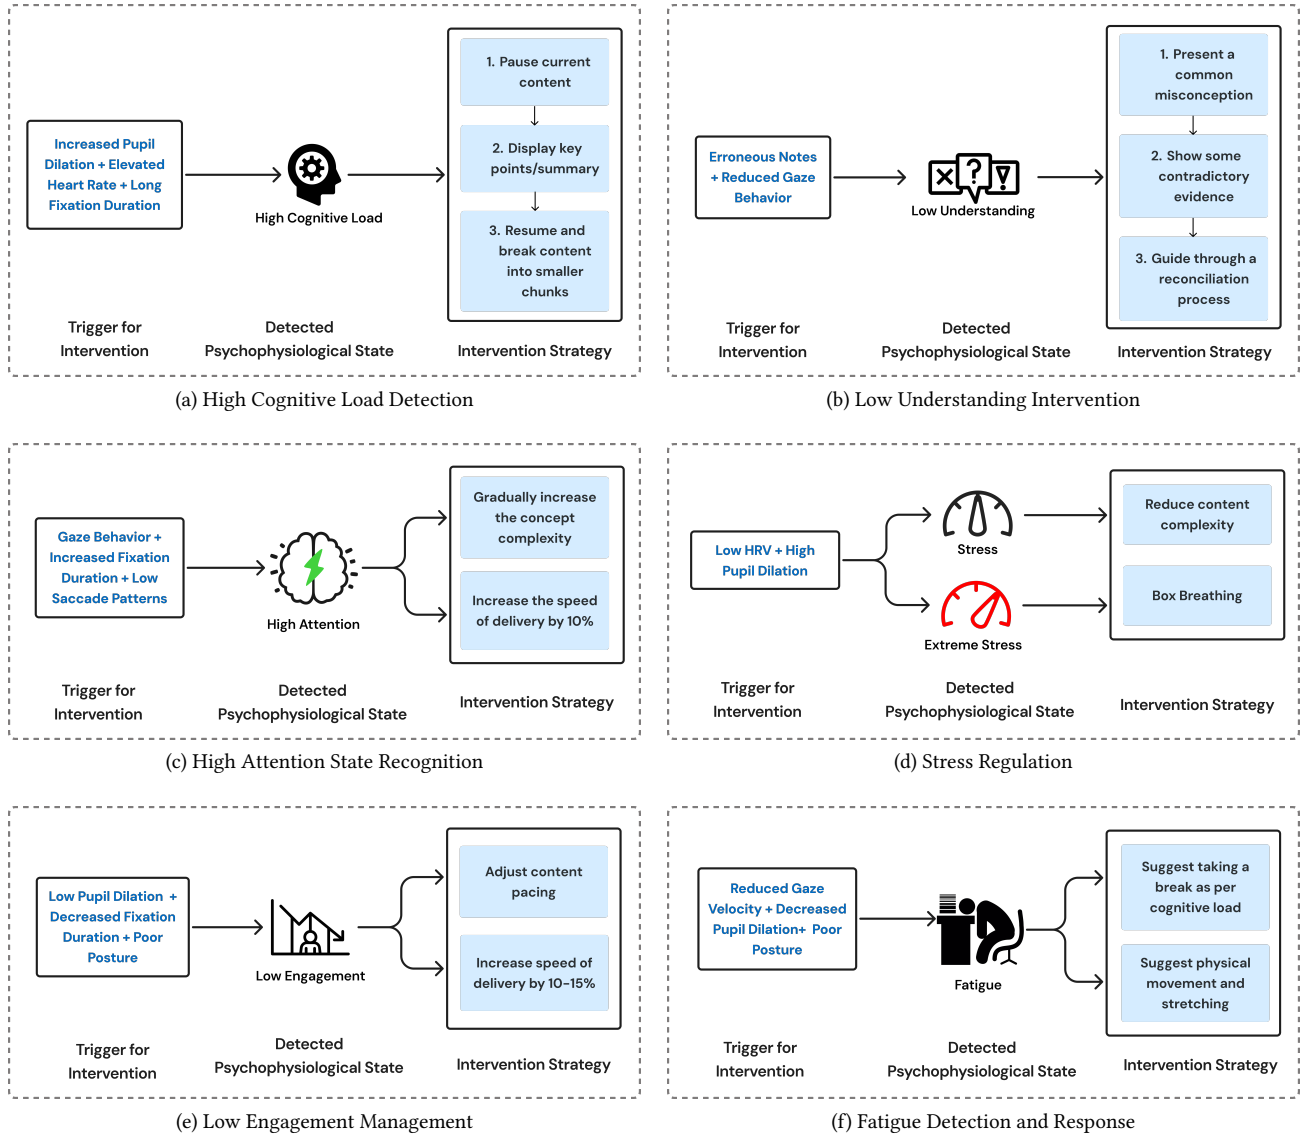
Increased Pupil Dilation + Elevated Heart Rate + Long Fixation Duration

High Cognitive Load

1. Pause current content

2. Display key points/summary

3. Resume and break content into smaller chunks

Trigger for Intervention

Detected Psychophysiological State

Intervention Strategy

(a) High Cognitive Load Detection

Erroneous Notes + Reduced Gaze Behavior

Low Understanding

1. Present a common misconception

2. Show some contradictory evidence

3. Guide through a reconciliation process

Trigger for Intervention

Detected Psychophysiological State

Intervention Strategy

(b) Low Understanding Intervention

Gaze Behavior + Increased Fixation Duration + Low Saccade Patterns

High Attention

Gradually increase the concept complexity

Increase the speed of delivery by 10%

Trigger for Intervention

Detected Psychophysiological State

Intervention Strategy

(c) High Attention State Recognition

Low HRV + High Pupil Dilation

Stress

Extreme Stress

Reduce content complexity

Box Breathing

Trigger for Intervention

Detected Psychophysiological State

Intervention Strategy

(d) Stress Regulation

Low Pupil Dilation + Decreased Fixation Duration + Poor Posture

Low Engagement

Adjust content pacing

Increase speed of delivery by 10–15%

Trigger for Intervention

Detected Psychophysiological State

Intervention Strategy

(e) Low Engagement Management

Reduced Gaze Velocity + Decreased Pupil Dilation+ Poor Posture

Fatigue

Suggest taking a break as per cognitive load

Suggest physical movement and stretching

Trigger for Intervention

Detected Psychophysiological State

Intervention Strategy

(f) Fatigue Detection and Response